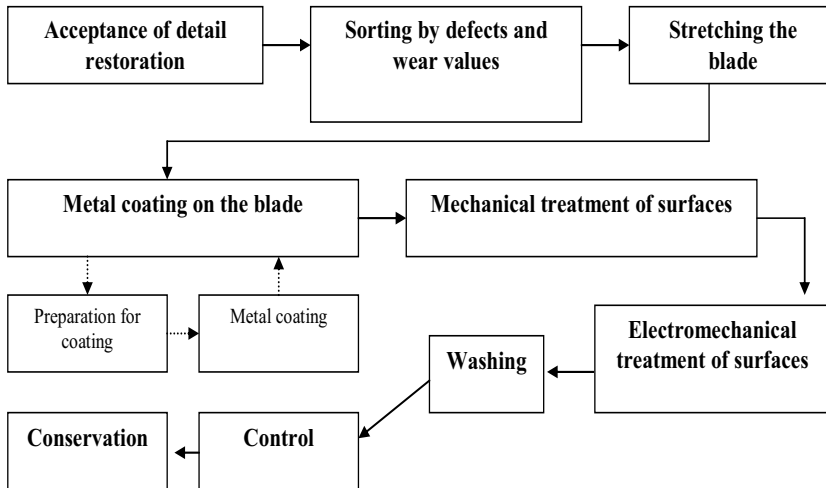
Acceptance of detail restoration

Sorting by defects and wear values

Stretching the blade

Metal coating on the blade

Mechanical treatment of surfaces

Preparation for coating

Metal coating

Electromechanical treatment of surfaces

Washing

Control

Conservation